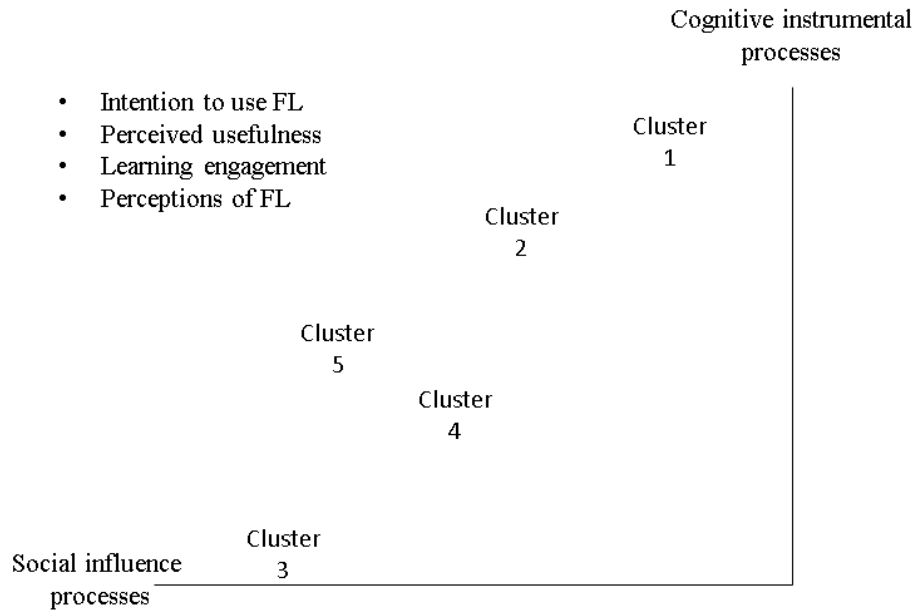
Cognitive instrumental processes

- Intention to use FL
- Perceived usefulness
- Learning engagement
- Perceptions of FL

Cluster 1

Cluster 2

Cluster 5

Cluster 4

Cluster 3

Social influence processes